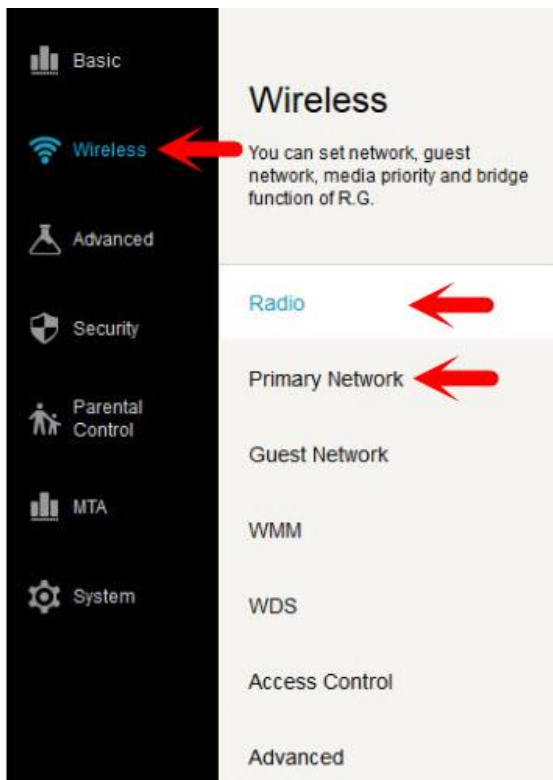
Basic

Wireless

Advanced

Security

Parental Control

MTA

System

Wireless

You can set network, guest network, media priority and bridge function of R.G.

Radio

Primary Network

Guest Network

WMM

WDS

Access Control

Advanced